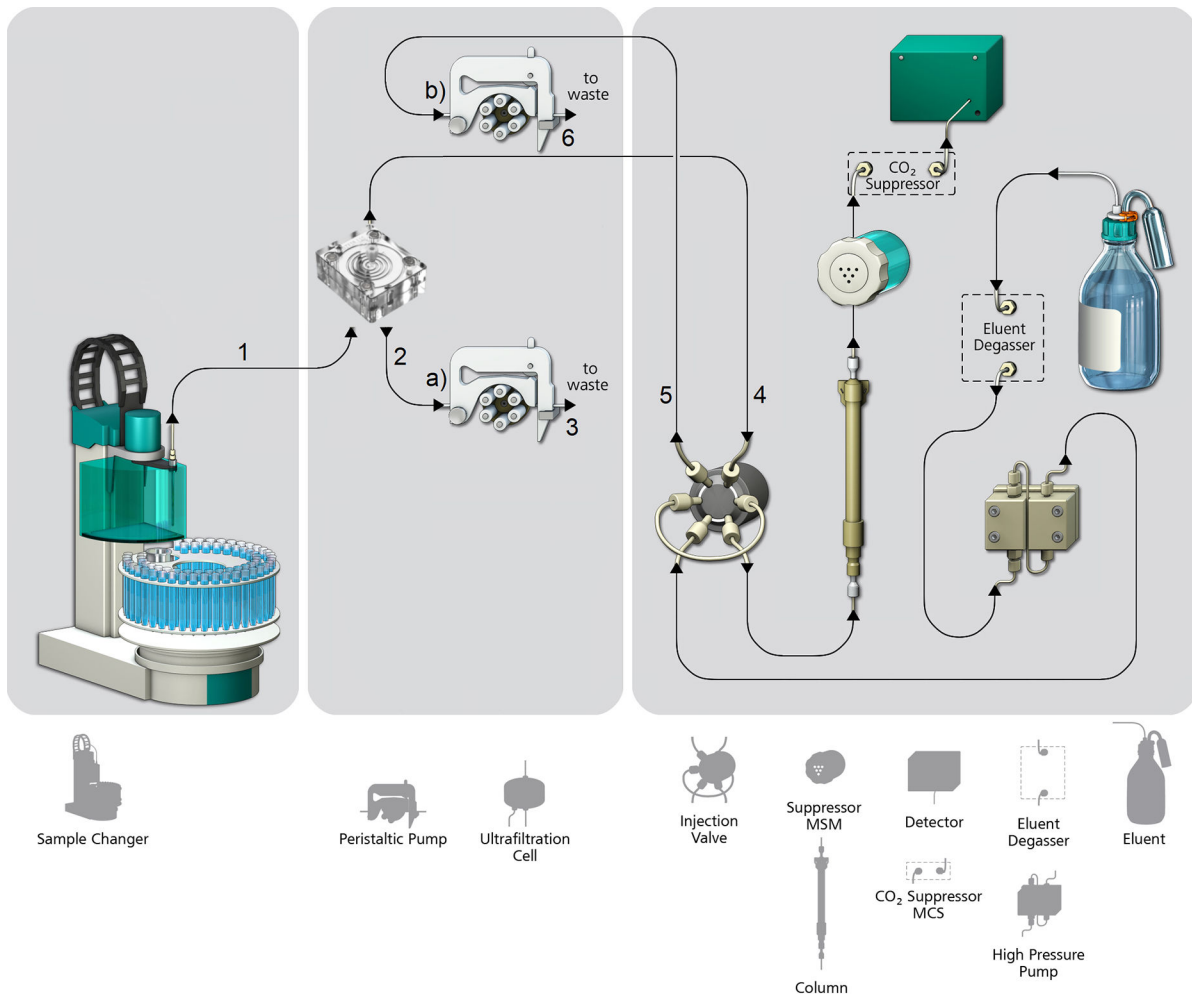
b)
to waste
6

CO$_2$ Suppressor

1
2
a)
to waste
3

5
4

Eluent Degasser

Sample Changer

Peristaltic Pump

Ultrafiltration Cell

Injection Valve

Suppressor MSM

Column

Detector

CO$_2$ Suppressor MCS

Eluent Degasser

High Pressure Pump

Eluent